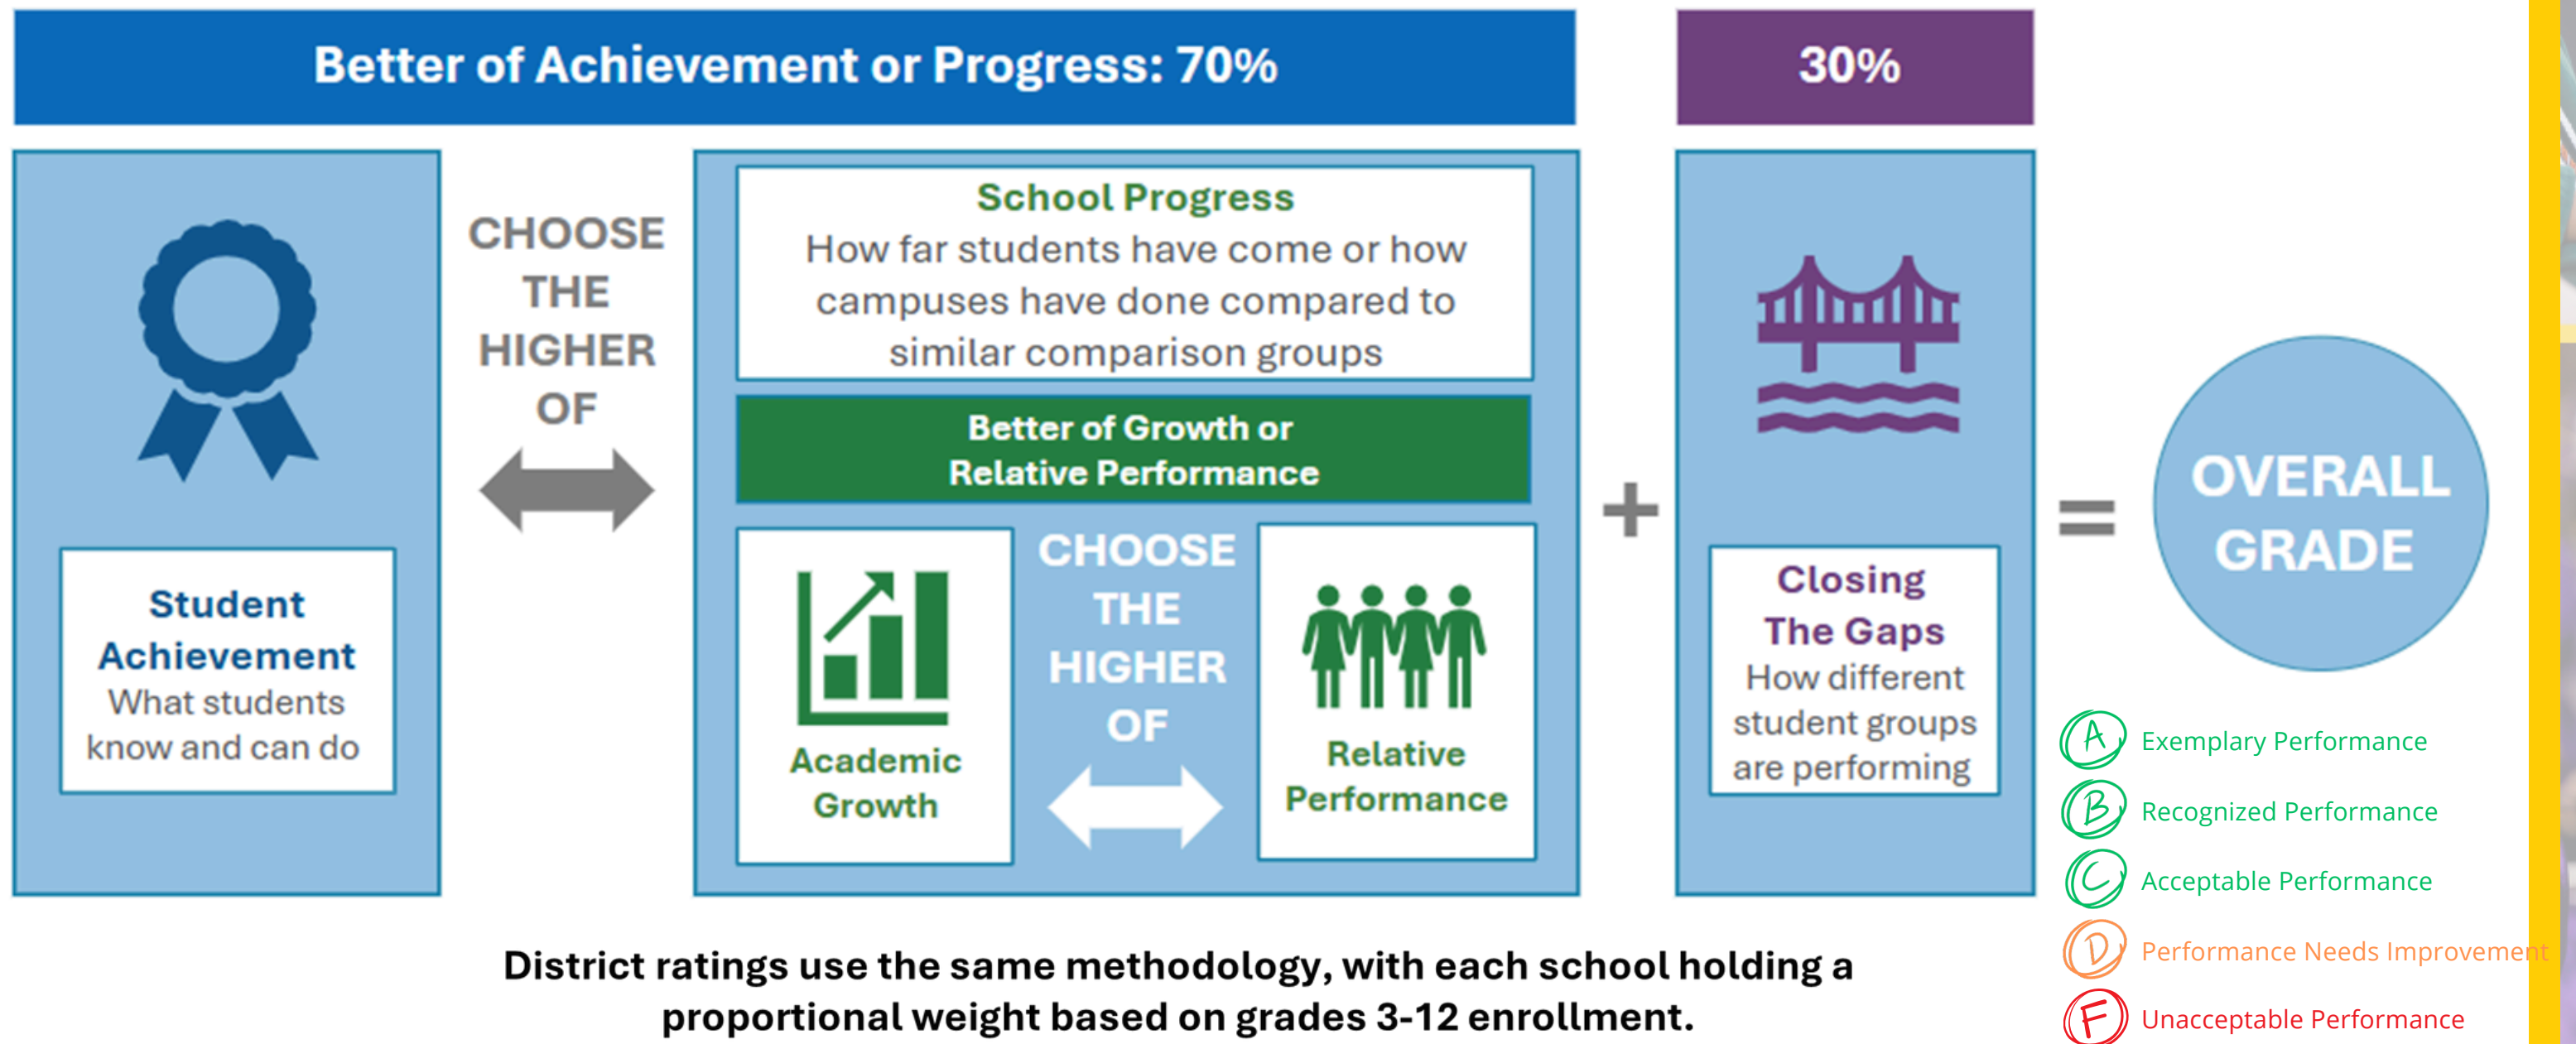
Better of Achievement or Progress: 70%

30%

Student Achievement
What students know and can do

CHOOSE THE HIGHER OF

School Progress
How far students have come or how campuses have done compared to similar comparison groups

Better of Growth or Relative Performance

Academic Growth

CHOOSE THE HIGHER OF

Relative Performance

+

Closing The Gaps
How different student groups are performing

=

OVERALL GRADE

A Exemplary Performance
B Recognized Performance
C Acceptable Performance
D Performance Needs Improvement
F Unacceptable Performance

District ratings use the same methodology, with each school holding a proportional weight based on grades 3-12 enrollment.